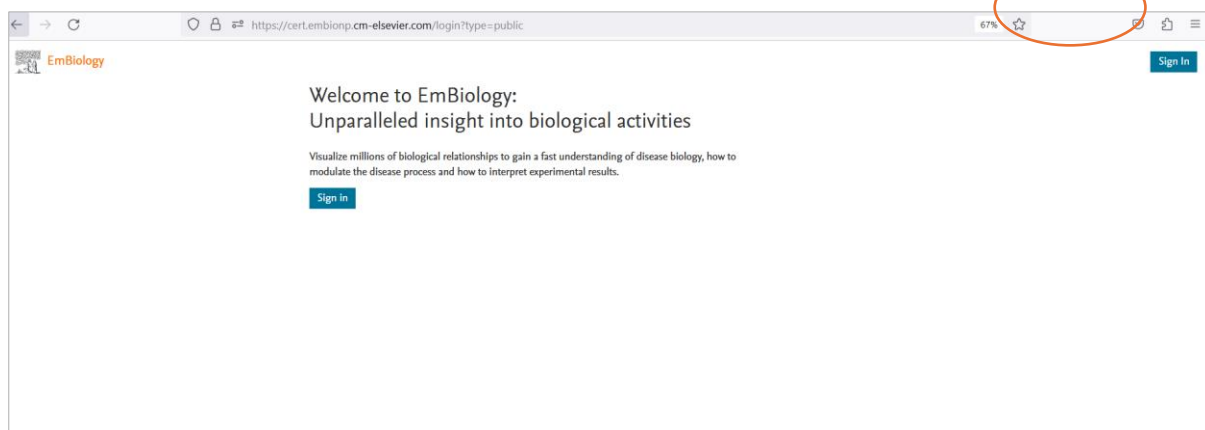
https://cert.embionp.cm-elsevier.com/login?type=public

67%

EmBiology

Sign In

Welcome to EmBiology:
Unparalleled insight into biological activities

Visualize millions of biological relationships to gain a fast understanding of disease biology, how to modulate the disease process and how to interpret experimental results.

Sign in